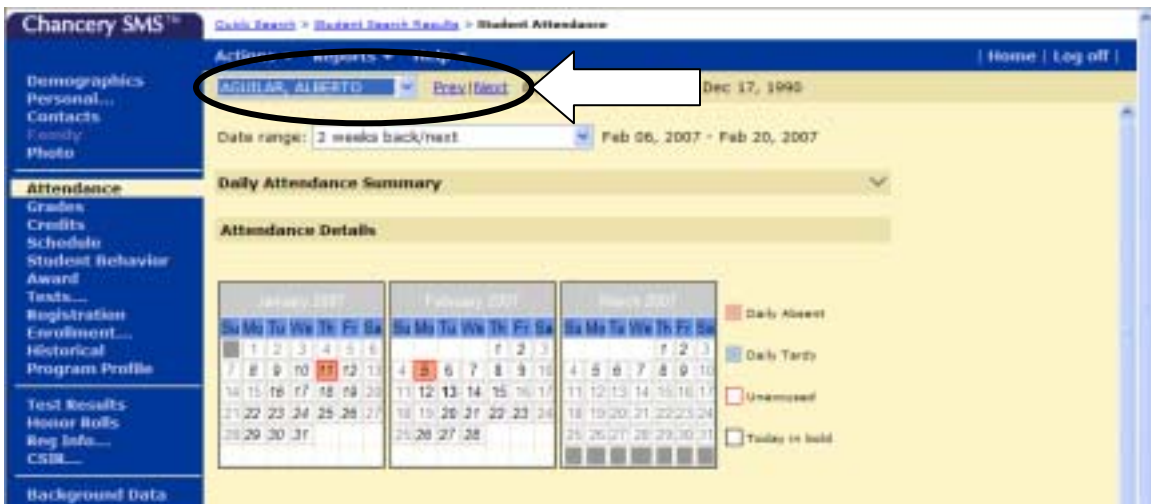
Chancery SMS™

Quick Search > Student Search Results > Student Attendance

Actions ▾ Reports ▾ Help ▾

| Home | Log off |

Demographics
Personal...
Contacts
Family
Photo

Attendance
Grades
Credits
Schedule
Student Behavior
Award
Tests...
Registration
Enrollment...
Historical
Program Profile

Test Results
Honor Rolls
Reg Info...
CSIR...

Background Data

AGUILAR, ALBERTO Prev | Next

Dec 17, 1990

Date range: 2 weeks back/next Feb 06, 2007 - Feb 20, 2007

Daily Attendance Summary

Attendance Details

January 2007

| Su | Mo | Tu | We | Th | Fr | Sa |
|---|---|---|---|---|---|---|
| | 1 | 2 | 3 | 4 | 5 | 6 |
| 7 | 8 | 9 | 10 | 11 | 12 | 13 |
| 14 | 15 | 16 | 17 | 18 | 19 | 20 |
| 21 | 22 | 23 | 24 | 25 | 26 | 27 |
| 28 | 29 | 30 | 31 | | | |

February 2007

| Su | Mo | Tu | We | Th | Fr | Sa |
|---|---|---|---|---|---|---|
| | | | | 1 | 2 | 3 |
| 4 | 5 | 6 | 7 | 8 | 9 | 10 |
| 11 | 12 | 13 | 14 | 15 | 16 | 17 |
| 18 | 19 | 20 | 21 | 22 | 23 | 24 |
| 25 | 26 | 27 | 28 | | | |

March 2007

| Su | Mo | Tu | We | Th | Fr | Sa |
|---|---|---|---|---|---|---|
| | | | | 1 | 2 | 3 |
| 4 | 5 | 6 | 7 | 8 | 9 | 10 |
| 11 | 12 | 13 | 14 | 15 | 16 | 17 |
| 18 | 19 | 20 | 21 | 22 | 23 | 24 |
| 25 | 26 | 27 | 28 | 29 | 30 | 31 |

Daily Absent
Daily Tardy
Unexcused
Today in bold